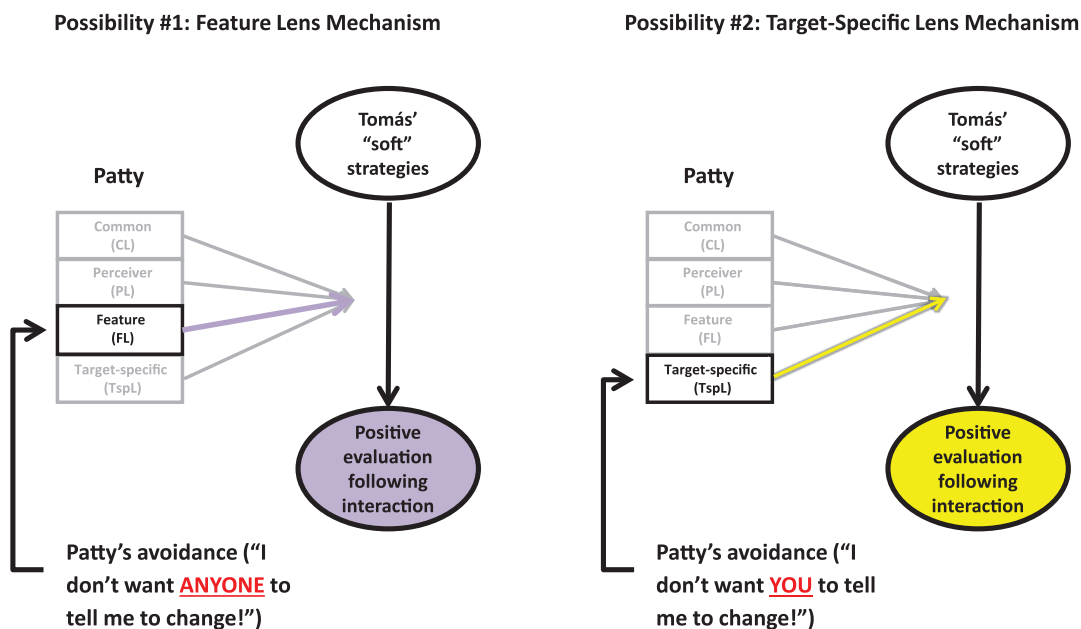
Possibility #1: Feature Lens Mechanism

Tomás' "soft" strategies

Patty

Common (CL)

Perceiver (PL)

Feature (FL)

Target-specific (TspL)

Positive evaluation following interaction

Patty's avoidance ("I don't want ANYONE to tell me to change!")

Possibility #2: Target-Specific Lens Mechanism

Tomás' "soft" strategies

Patty

Common (CL)

Perceiver (PL)

Feature (FL)

Target-specific (TspL)

Positive evaluation following interaction

Patty's avoidance ("I don't want YOU to tell me to change!")